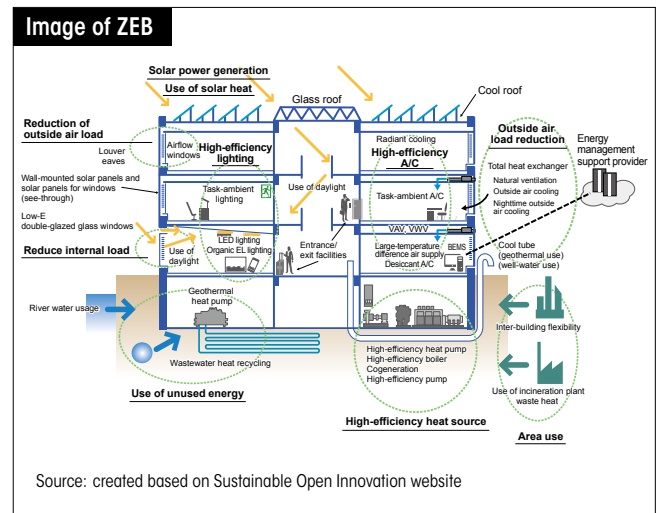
Image of ZEB

Solar power generation

Use of solar heat

Glass roof

Cool roof

Reduction of outside air load

Louver eaves

Airflow windows

High-efficiency lighting

Radiant cooling

High-efficiency A/C

Outside air load reduction

Energy management support provider

Total heat exchanger

Natural ventilation

Outside air cooling

Nighttime outside air cooling

Wall-mounted solar panels and solar panels for windows (see-through)

Task-ambient lighting

Use of daylight

Task-ambient A/C

Low-E double-glazed glass windows

Use of daylight

LED lighting

Organic EL lighting

VAV, VWV

Large-temperature difference air supply

Desiccant A/C

BEMS

Reduce internal load

Entrance/ exit facilities

Cool tube (geothermal use) (well-water use)

River water usage

Geothermal heat pump

Inter-building flexibility

Wastewater heat recycling

High-efficiency heat pump

High-efficiency boiler

Cogeneration

High-efficiency pump

Use of incineration plant waste heat

Use of unused energy

High-efficiency heat source

Area use

Source: created based on Sustainable Open Innovation website